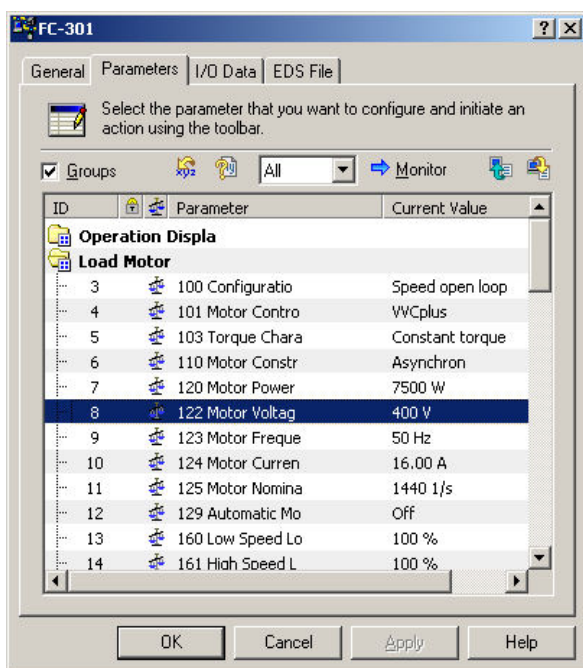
FC-301

? X

General | Parameters | I/O Data | EDS File

Select the parameter that you want to configure and initiate an action using the toolbar.

Groups All Monitor

| ID | Parameter | Current Value |
|---|---|---|
| Operation Displa | | |
| Load Motor | | |
| 3 | 100 Configuratio | Speed open loop |
| 4 | 101 Motor Contro | VVCplus |
| 5 | 103 Torque Chara | Constant torque |
| 6 | 110 Motor Constr | Asynchron |
| 7 | 120 Motor Power | 7500 W |
| 8 | 122 Motor Voltag | 400 V |
| 9 | 123 Motor Freque | 50 Hz |
| 10 | 124 Motor Curren | 16.00 A |
| 11 | 125 Motor Nomina | 1440 1/s |
| 12 | 129 Automatic Mo | Off |
| 13 | 160 Low Speed Lo | 100 % |
| 14 | 161 High Speed L | 100 % |

OK Cancel Apply Help